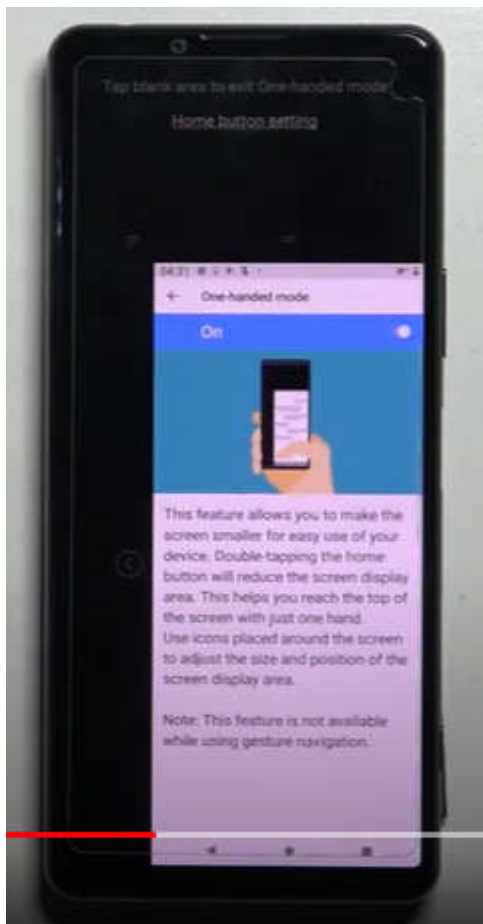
Tap blank area to exit One-handed mode

Home button setting

04:21

One-handed mode

On

This feature allows you to make the screen smaller for easy use of your device. Double-tapping the home button will reduce the screen display area. This helps you reach the top of the screen with just one hand.
Use icons placed around the screen to adjust the size and position of the screen display area.

Note: This feature is not available while using gesture navigation.